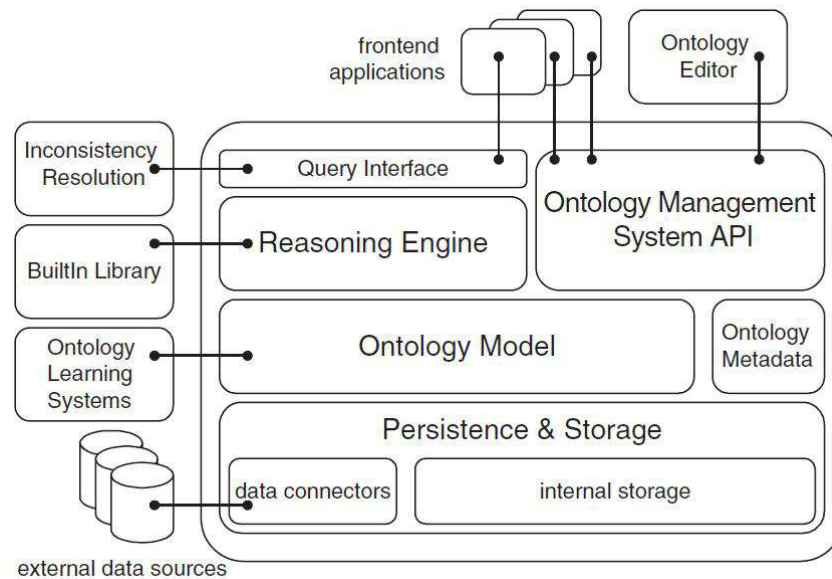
frontend applications

Ontology Editor

Inconsistency Resolution

Query Interface

Ontology Management System API

BuiltIn Library

Reasoning Engine

Ontology Learning Systems

Ontology Model

Ontology Metadata

Persistence & Storage

data connectors

internal storage

external data sources